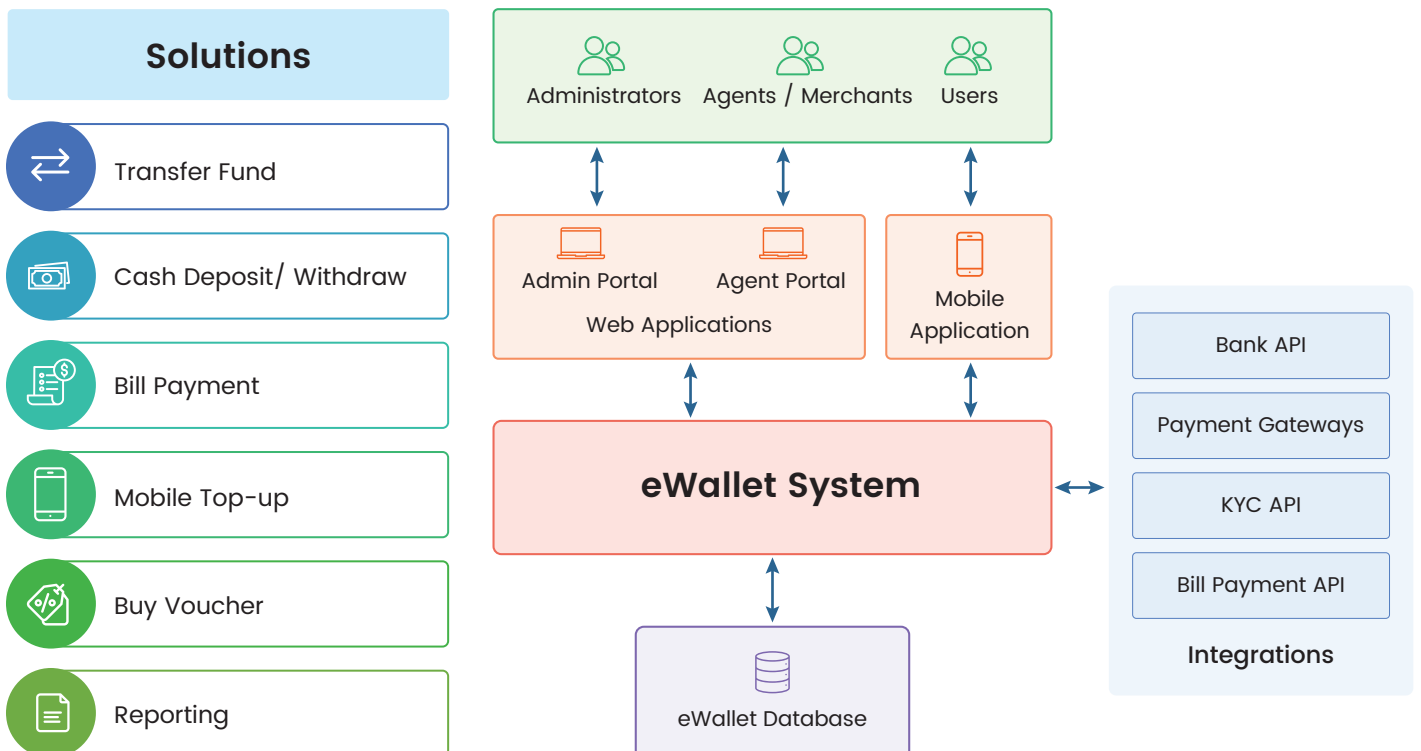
Solutions

Transfer Fund

Cash Deposit/ Withdraw

Bill Payment

Mobile Top-up

Buy Voucher

Reporting

Administrators

Agents / Merchants

Users

Admin Portal

Agent Portal

Web Applications

Mobile Application

eWallet System

eWallet Database

Bank API

Payment Gateways

KYC API

Bill Payment API

Integrations